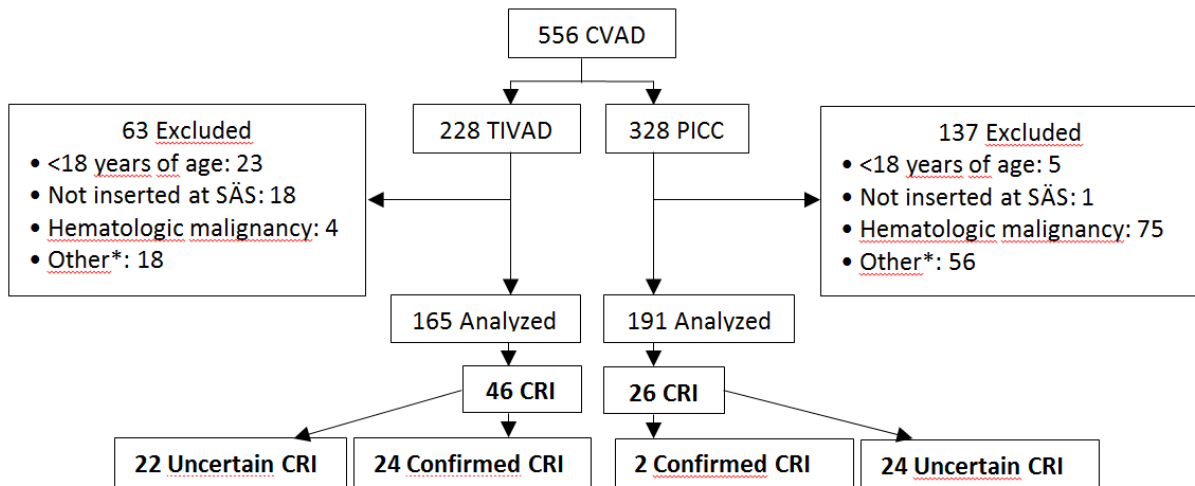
556 CVAD

228 TIVAD

328 PICC

63 Excluded
• <18 years of age: 23
• Not inserted at SÄS: 18
• Hematologic malignancy: 4
• Other*: 18

137 Excluded
• <18 years of age: 5
• Not inserted at SÄS: 1
• Hematologic malignancy: 75
• Other*: 56

165 Analyzed

191 Analyzed

46 CRI

26 CRI

22 Uncertain CRI

24 Confirmed CRI

2 Confirmed CRI

24 Uncertain CRI